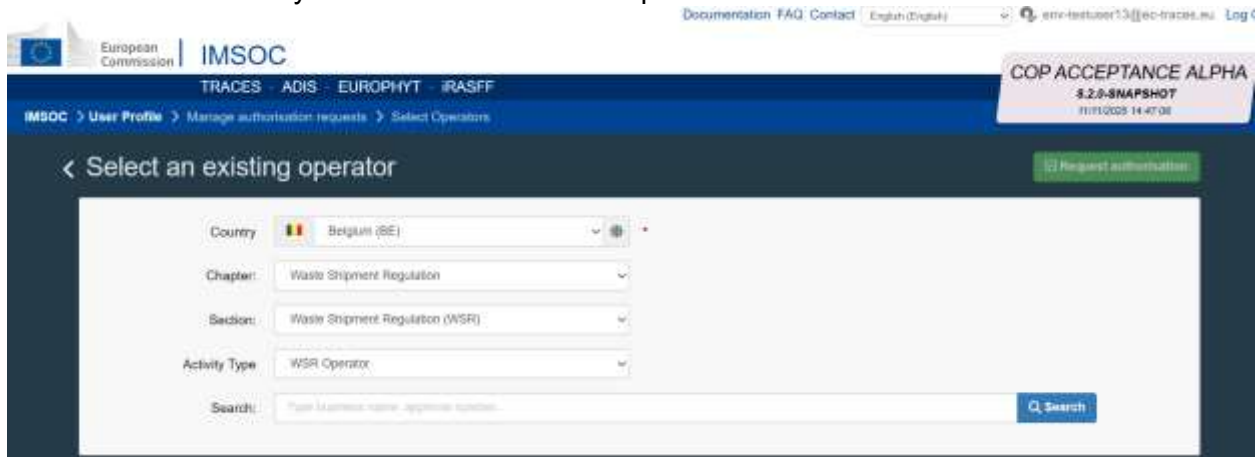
Documentation FAQ Contact English (English) env-testuser13@ec-traces.eu Log

European Commission IMSOC

TRACES ADIS EUROPHYT iRASFF

COP ACCEPTANCE ALPHA
8.2.0-SNAPSHOT
11/11/2025 14:47:08

IMSOC > User Profile > Manage authorisation requests > Select Operators

< Select an existing operator

Request authorisation

Country Belgium (BE) *

Chapter: Waste Shipment Regulation

Section: Waste Shipment Regulation (WSR)

Activity Type WSR Operator

Search: Type business name, approval number...

Search